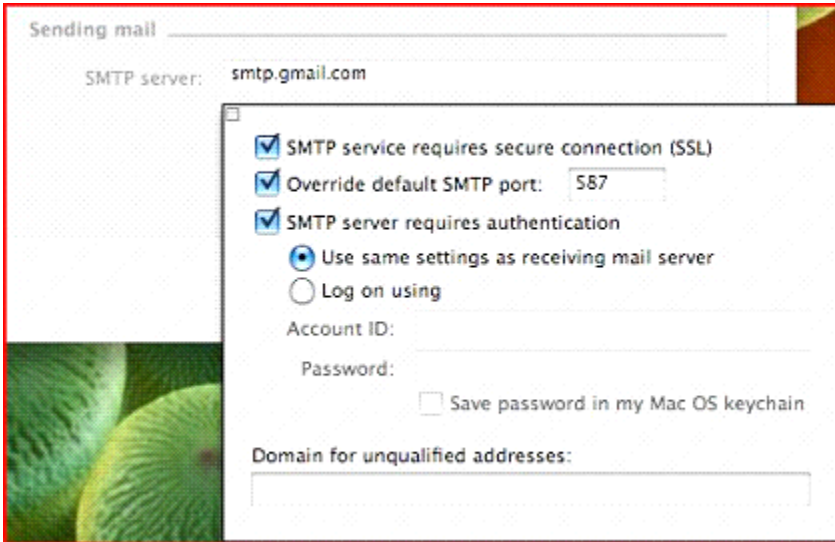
Sending mail

SMTP server: smtp.gmail.com

SMTP service requires secure connection (SSL)

Override default SMTP port: 587

SMTP server requires authentication

Use same settings as receiving mail server

Log on using

Account ID:

Password:

Save password in my Mac OS keychain

Domain for unqualified addresses: